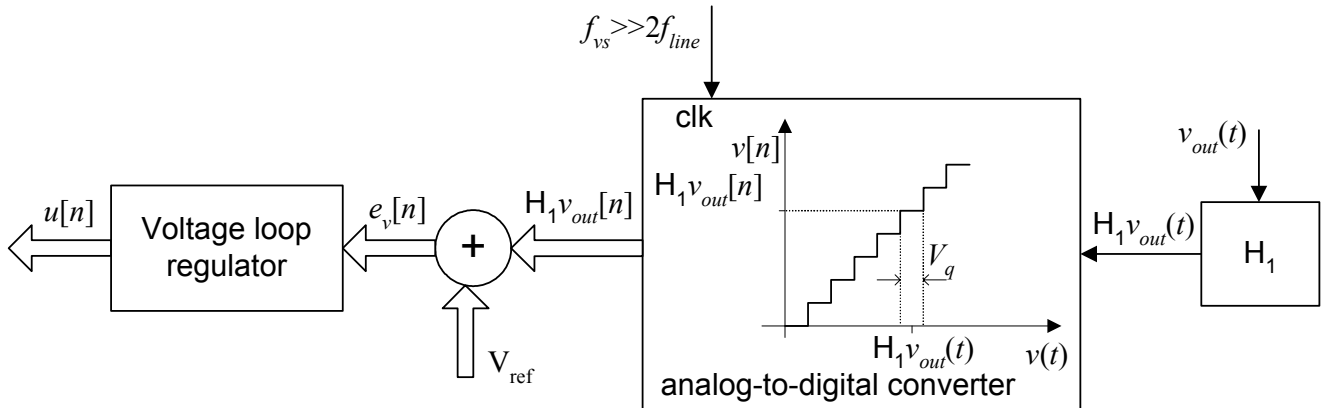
$f_{vs} >> 2f_{line}$

clk

$v[n]$

$v_{out}(t)$

$u[n]$

Voltage loop regulator

$e_v[n]$

+

$H_1 v_{out}[n]$

$H_1 v_{out}[n]$

$V_q$

$H_1 v_{out}(t)$

$H_1$

$V_{ref}$

$H_1 v_{out}(t)$

$v(t)$

analog-to-digital converter